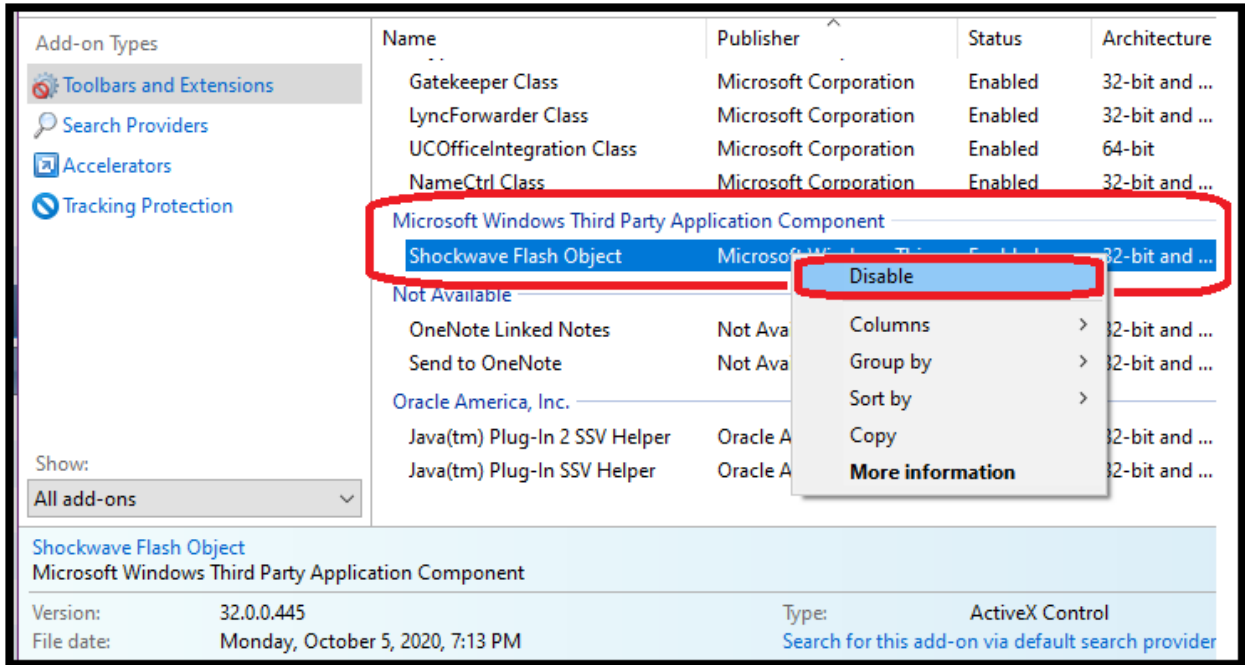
Add-on Types

Toolbars and Extensions

Search Providers

Accelerators

Tracking Protection

Show:

All add-ons

| Name | Publisher | Status | Architecture |
|---|---|---|---|
| Gatekeeper Class | Microsoft Corporation | Enabled | 32-bit and ... |
| LyncForwarder Class | Microsoft Corporation | Enabled | 32-bit and ... |
| UCOfficeIntegration Class | Microsoft Corporation | Enabled | 64-bit |
| NameCtrl Class | Microsoft Corporation | Enabled | 32-bit and ... |
| Microsoft Windows Third Party Application Component | | | |
| Shockwave Flash Object | Microsoft Windows Thi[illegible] | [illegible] | 32-bit and ... |
| Not Available | | | |
| OneNote Linked Notes | Not Ava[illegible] | | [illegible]2-bit and ... |
| Send to OneNote | Not Ava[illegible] | | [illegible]2-bit and ... |
| Oracle America, Inc. | | | |
| Java(tm) Plug-In 2 SSV Helper | Oracle A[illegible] | | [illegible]2-bit and ... |
| Java(tm) Plug-In SSV Helper | Oracle A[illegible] | | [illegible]2-bit and ... |

Disable
Columns
Group by
Sort by
Copy
More information

Shockwave Flash Object
Microsoft Windows Third Party Application Component

Version: 32.0.0.445
File date: Monday, October 5, 2020, 7:13 PM
Type: ActiveX Control
Search for this add-on via default search provider